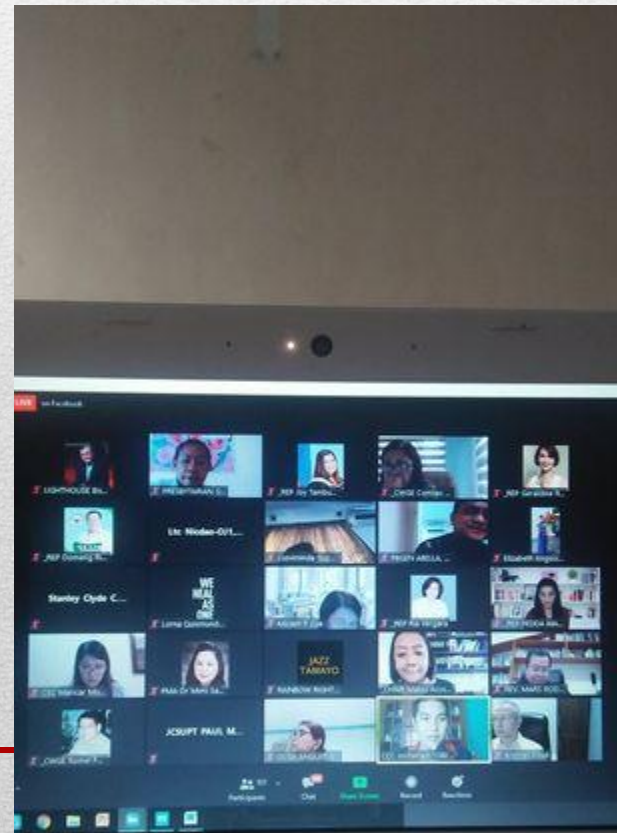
LIVE on Facebook

LIGHTHOUSE Bi...
PRESBYTARIAN S...
_REP Joy Tambu...
_CWGE Corrian...
_REP Geraldine R...
_REP Domeng M...
Ltc Niodeo-OJ1...
Dominada Sup...
TRISTN ABELLA...
Elizabeth Angsio...
Stanley Oyde C...
WE HEAL AS ONE
Lorna Quimbo...
Maricel F. Cor...
_REP Pia Vergara
_REP HOGA Ma...
CEC Mancar Ma...
PMA Dr Mimi Sa...
JAZZ TABIAYO
RAINBOW RIGHT...
CHNR Maria Anna...
REV. MARC ROD...
_CWGE Rachel F...
JCSUPT PAUL M...
CCSI SANGUET...
CCC Jochelle Q...

Participants
Chat
Share Screen
Record
Reactions